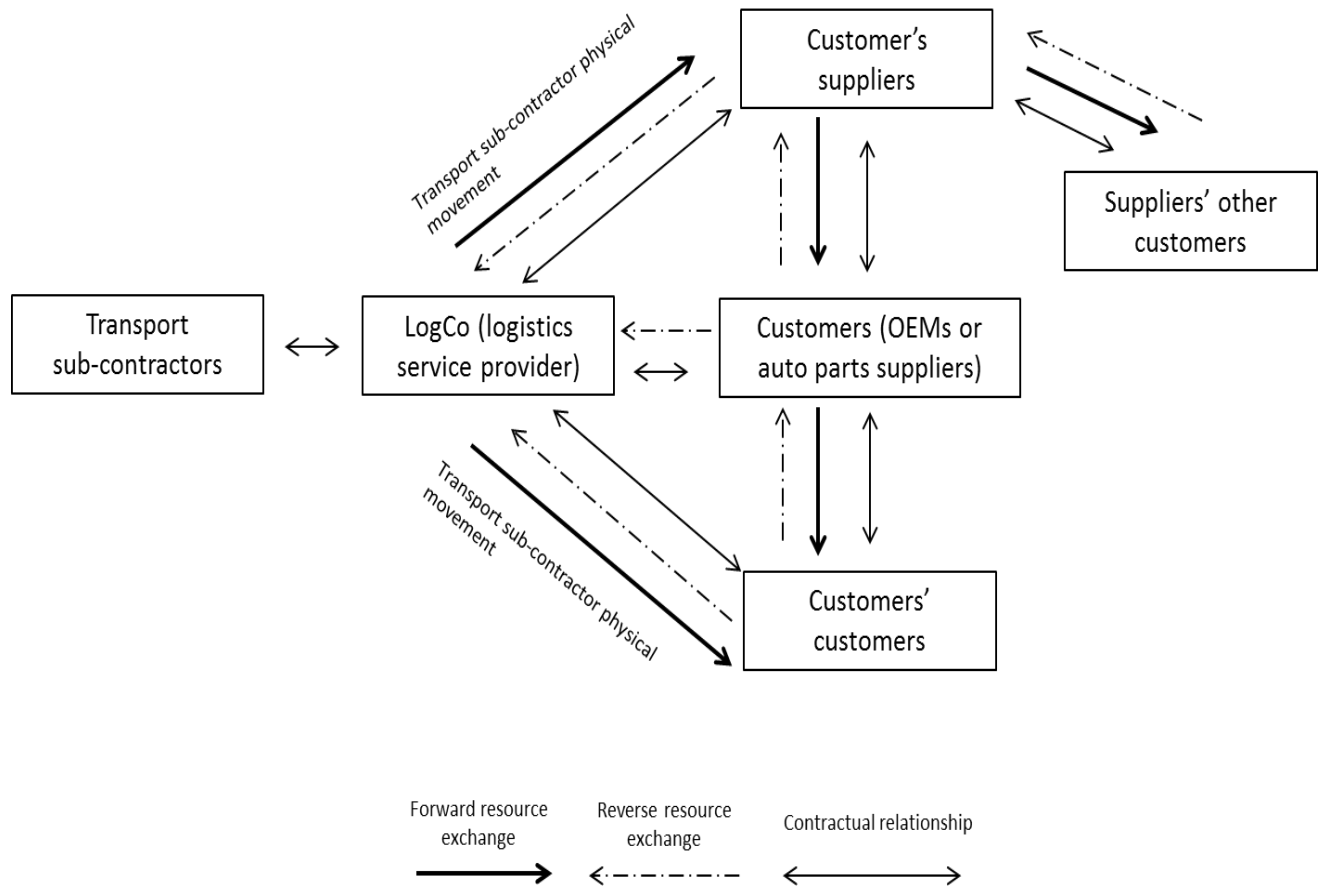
Customer's suppliers

Transport sub-contractor physical movement

Suppliers' other customers

Transport sub-contractors

LogCo (logistics service provider)

Customers (OEMs or auto parts suppliers)

Transport sub-contractor physical movement

Customers' customers

Forward resource exchange

Reverse resource exchange

Contractual relationship